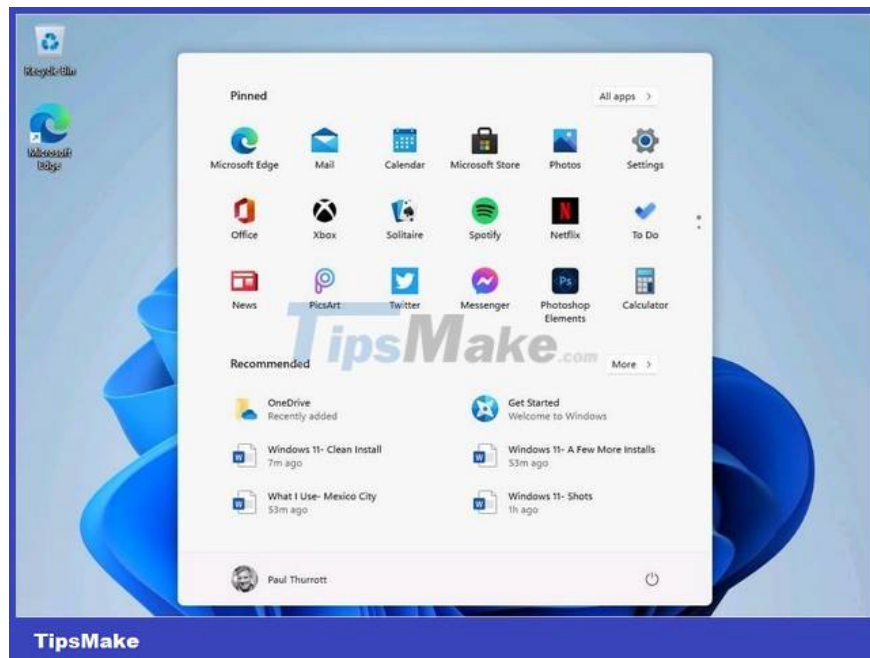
Recycle Bin

Microsoft Edge

Pinned

All apps >

Microsoft Edge
Mail
Calendar
Microsoft Store
Photos
Settings

Office
Xbox
Solitaire
Spotify
Netflix
To Do

News
PicsArt
Twitter
Messenger
Photoshop Elements
Calculator

TipsMake.com

Recommended

More >

OneDrive
Recently added

Get Started
Welcome to Windows

Windows 11- Clean Install
7m ago

Windows 11- A Few More Installs
53m ago

What I Use- Mexico City
53m ago

Windows 11- Shots
1h ago

Paul Thurrott

TipsMake